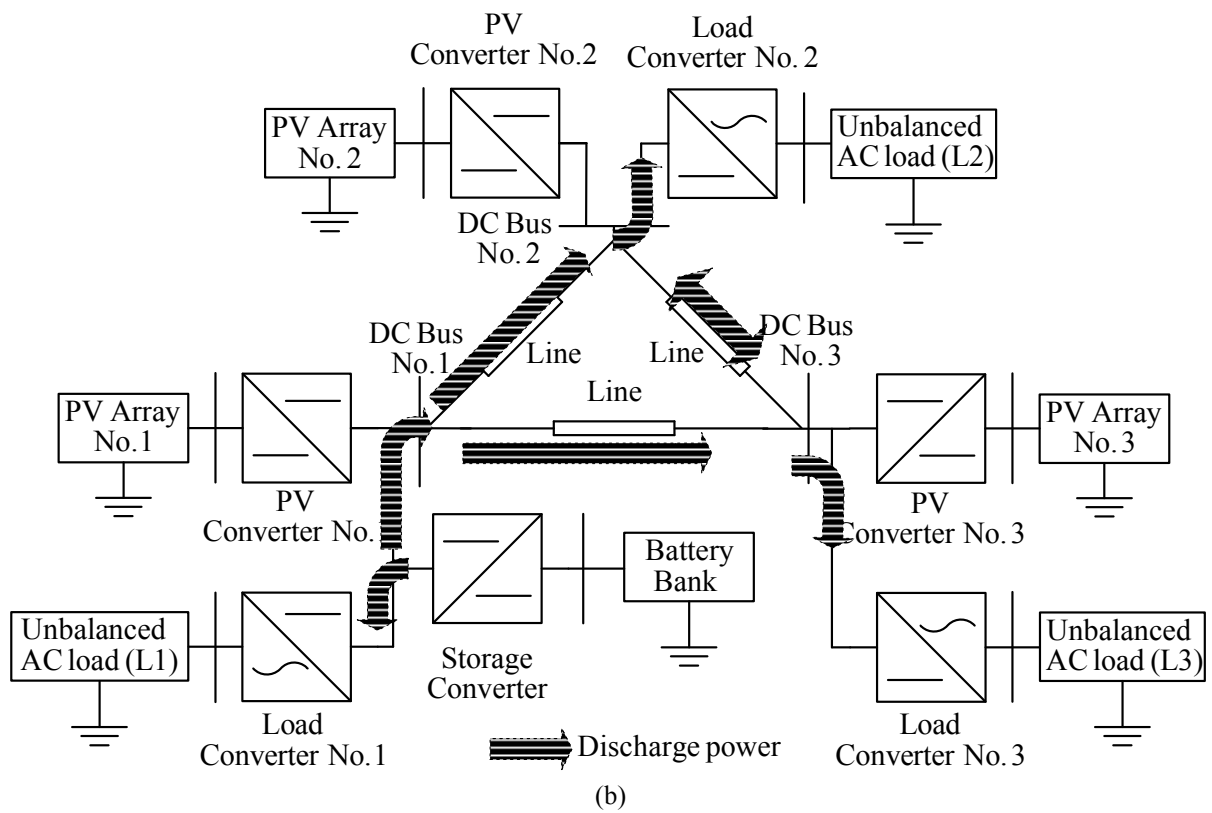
PV Converter No.2

Load Converter No. 2

PV Array No. 2

Unbalanced AC load (L2)

DC Bus No. 2

DC Bus No. 1

Line

Line

DC Bus No. 3

Line

PV Array No.1

PV Converter No.

PV Array No. 3

PV Converter No. 3

Battery Bank

Unbalanced AC load (L1)

Storage Converter

Unbalanced AC load (L3)

Load Converter No. 1

Discharge power

Load Converter No. 3

(b)